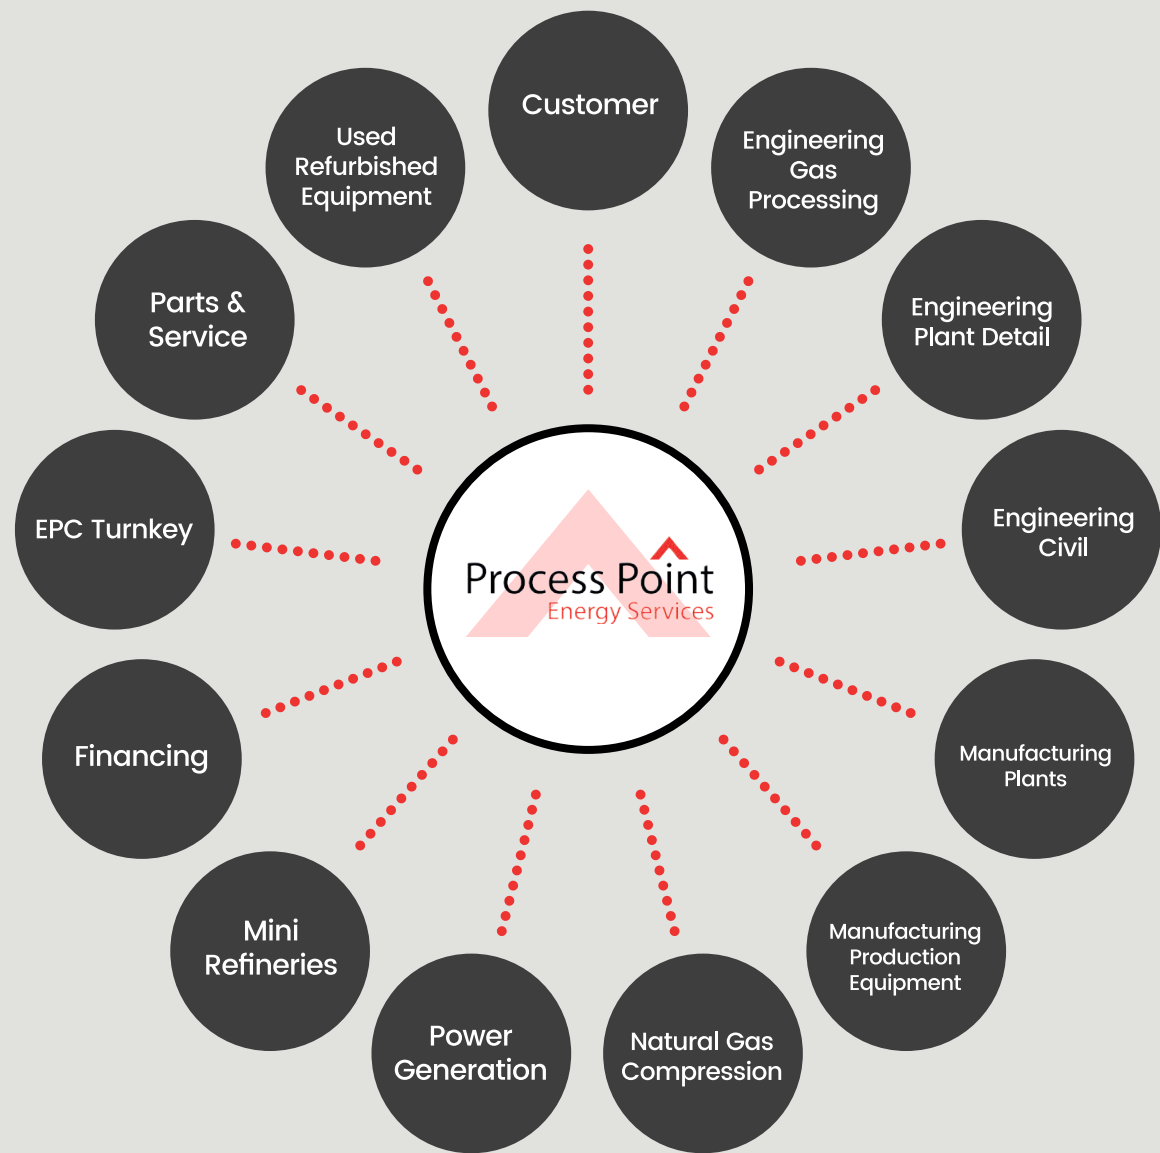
Customer

Engineering Gas Processing

Engineering Plant Detail

Engineering Civil

Manufacturing Plants

Manufacturing Production Equipment

Natural Gas Compression

Power Generation

Mini Refineries

Financing

EPC Turnkey

Parts & Service

Used Refurbished Equipment

Process Point
Energy Services